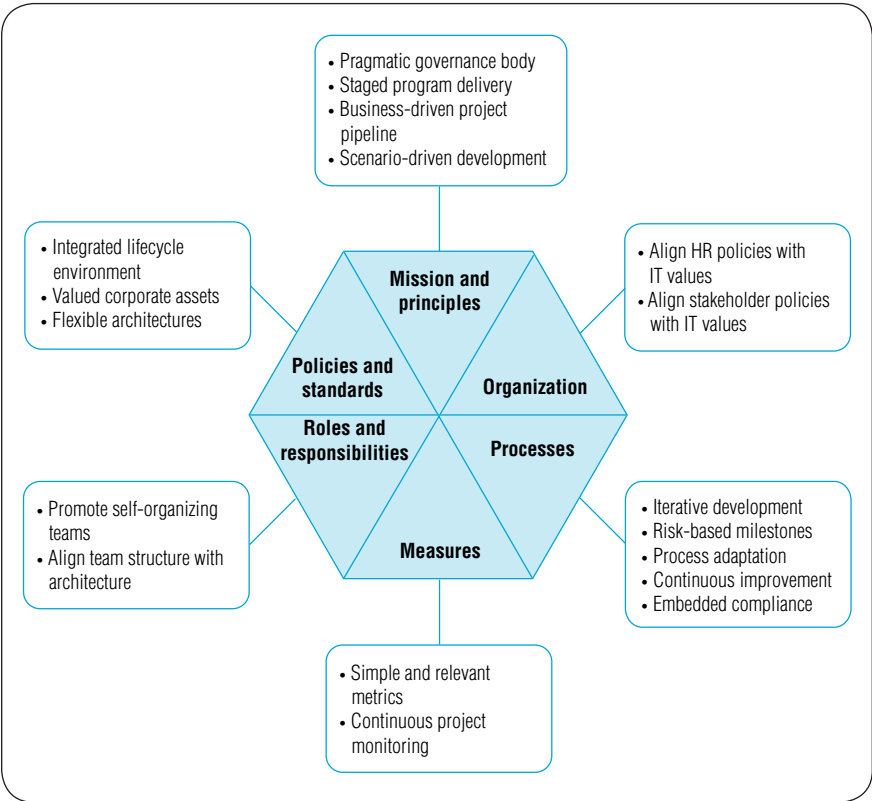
• Pragmatic governance body
• Staged program delivery
• Business-driven project pipeline
• Scenario-driven development

• Integrated lifecycle environment
• Valued corporate assets
• Flexible architectures

• Align HR policies with IT values
• Align stakeholder policies with IT values

Mission and principles

Policies and standards

Organization

Roles and responsibilities

Processes

Measures

• Promote self-organizing teams
• Align team structure with architecture

• Iterative development
• Risk-based milestones
• Process adaptation
• Continuous improvement
• Embedded compliance

• Simple and relevant metrics
• Continuous project monitoring